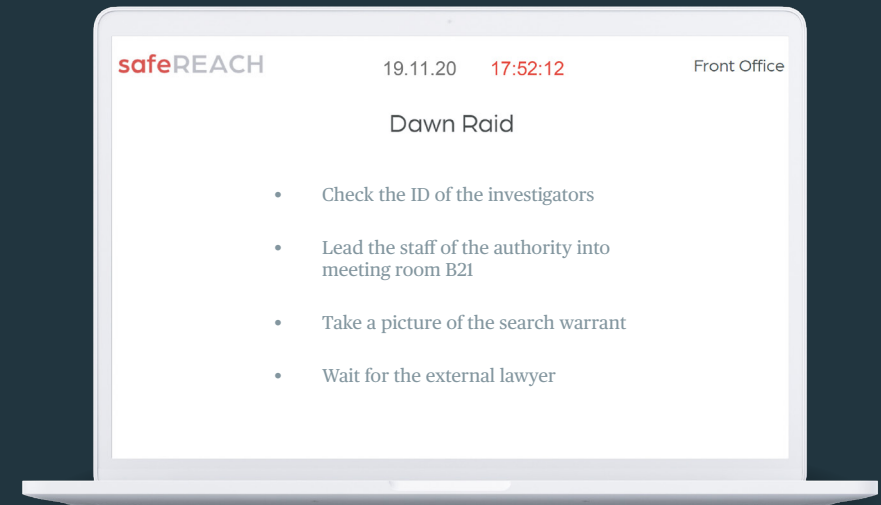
safeREACH 19.11.20 17:52:12 Front Office

Dawn Raid

- Check the ID of the investigators
- Lead the staff of the authority into meeting room B21
- Take a picture of the search warrant
- Wait for the external lawyer